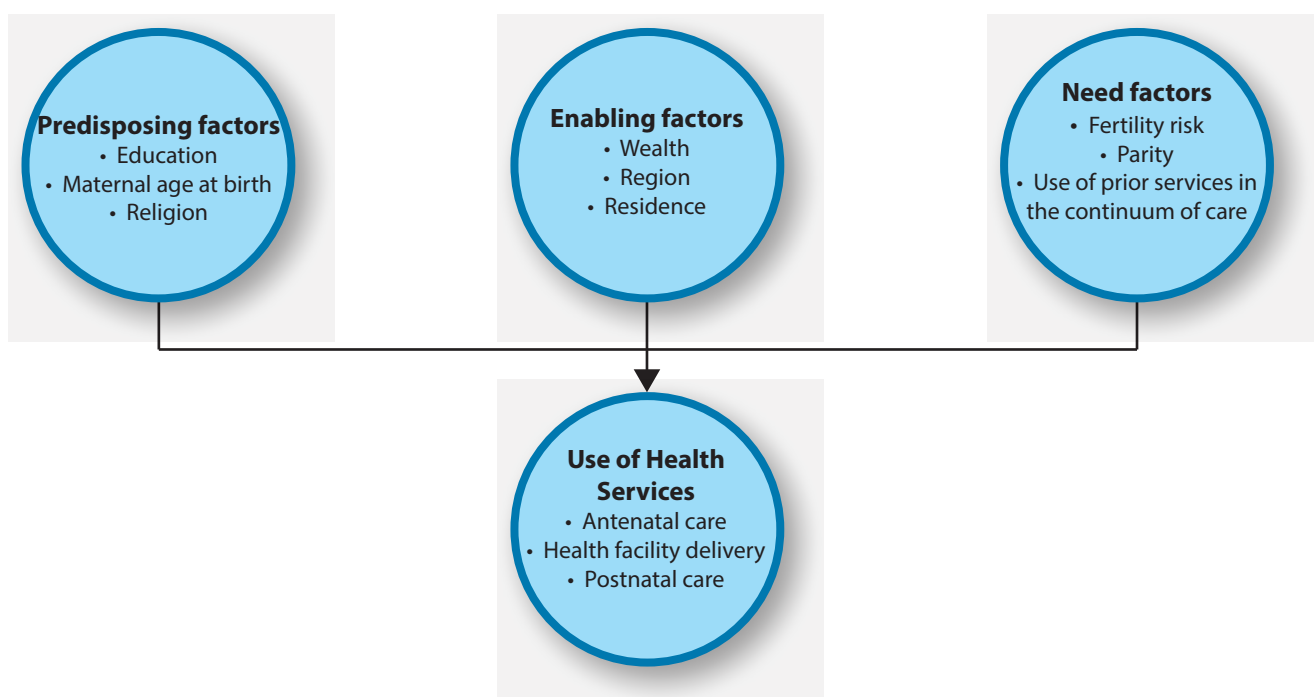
Predisposing factors
• Education
• Maternal age at birth
• Religion

Enabling factors
• Wealth
• Region
• Residence

Need factors
• Fertility risk
• Parity
• Use of prior services in the continuum of care

Use of Health Services
• Antenatal care
• Health facility delivery
• Postnatal care